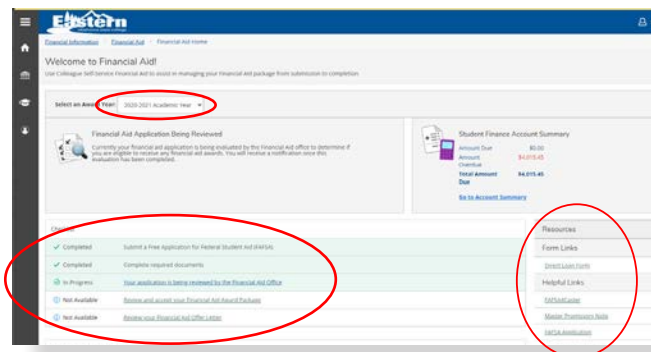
Eastern

Financial Information > Financial Aid > Financial Aid Home

Welcome to Financial Aid!

Use Colleague Self-Service Financial Aid to assist in managing your financial aid package from submission to completion.

Select an Award Year: 2020-2021 Academic Year

Financial Aid Application Being Reviewed

Currently your financial aid application is being evaluated by the Financial Aid office to determine if you are eligible to receive any financial aid awards. You will receive a notification once this evaluation has been completed.

Student Finance Account Summary

| | |
|---|---|
| Amount Due | $0.00 |
| Amount Overdue | $4,015.45 |
| Total Amount Due | $4,015.45 |

Go to Account Summary

Checklist

| | |
|---|---|
| Completed | Submit a Free Application for Federal Student Aid (FAFSA) |
| Completed | Complete required documents |
| In Progress | Your application is being reviewed by the Financial Aid Office |
| Not Available | Review and accept your Financial Aid Award Package |
| Not Available | Review your Financial Aid Offer Letter |

Resources

Form Links

Direct Loan Form

Helpful Links

FAFSA4Caster

Master Promissory Note

FAFSA Application